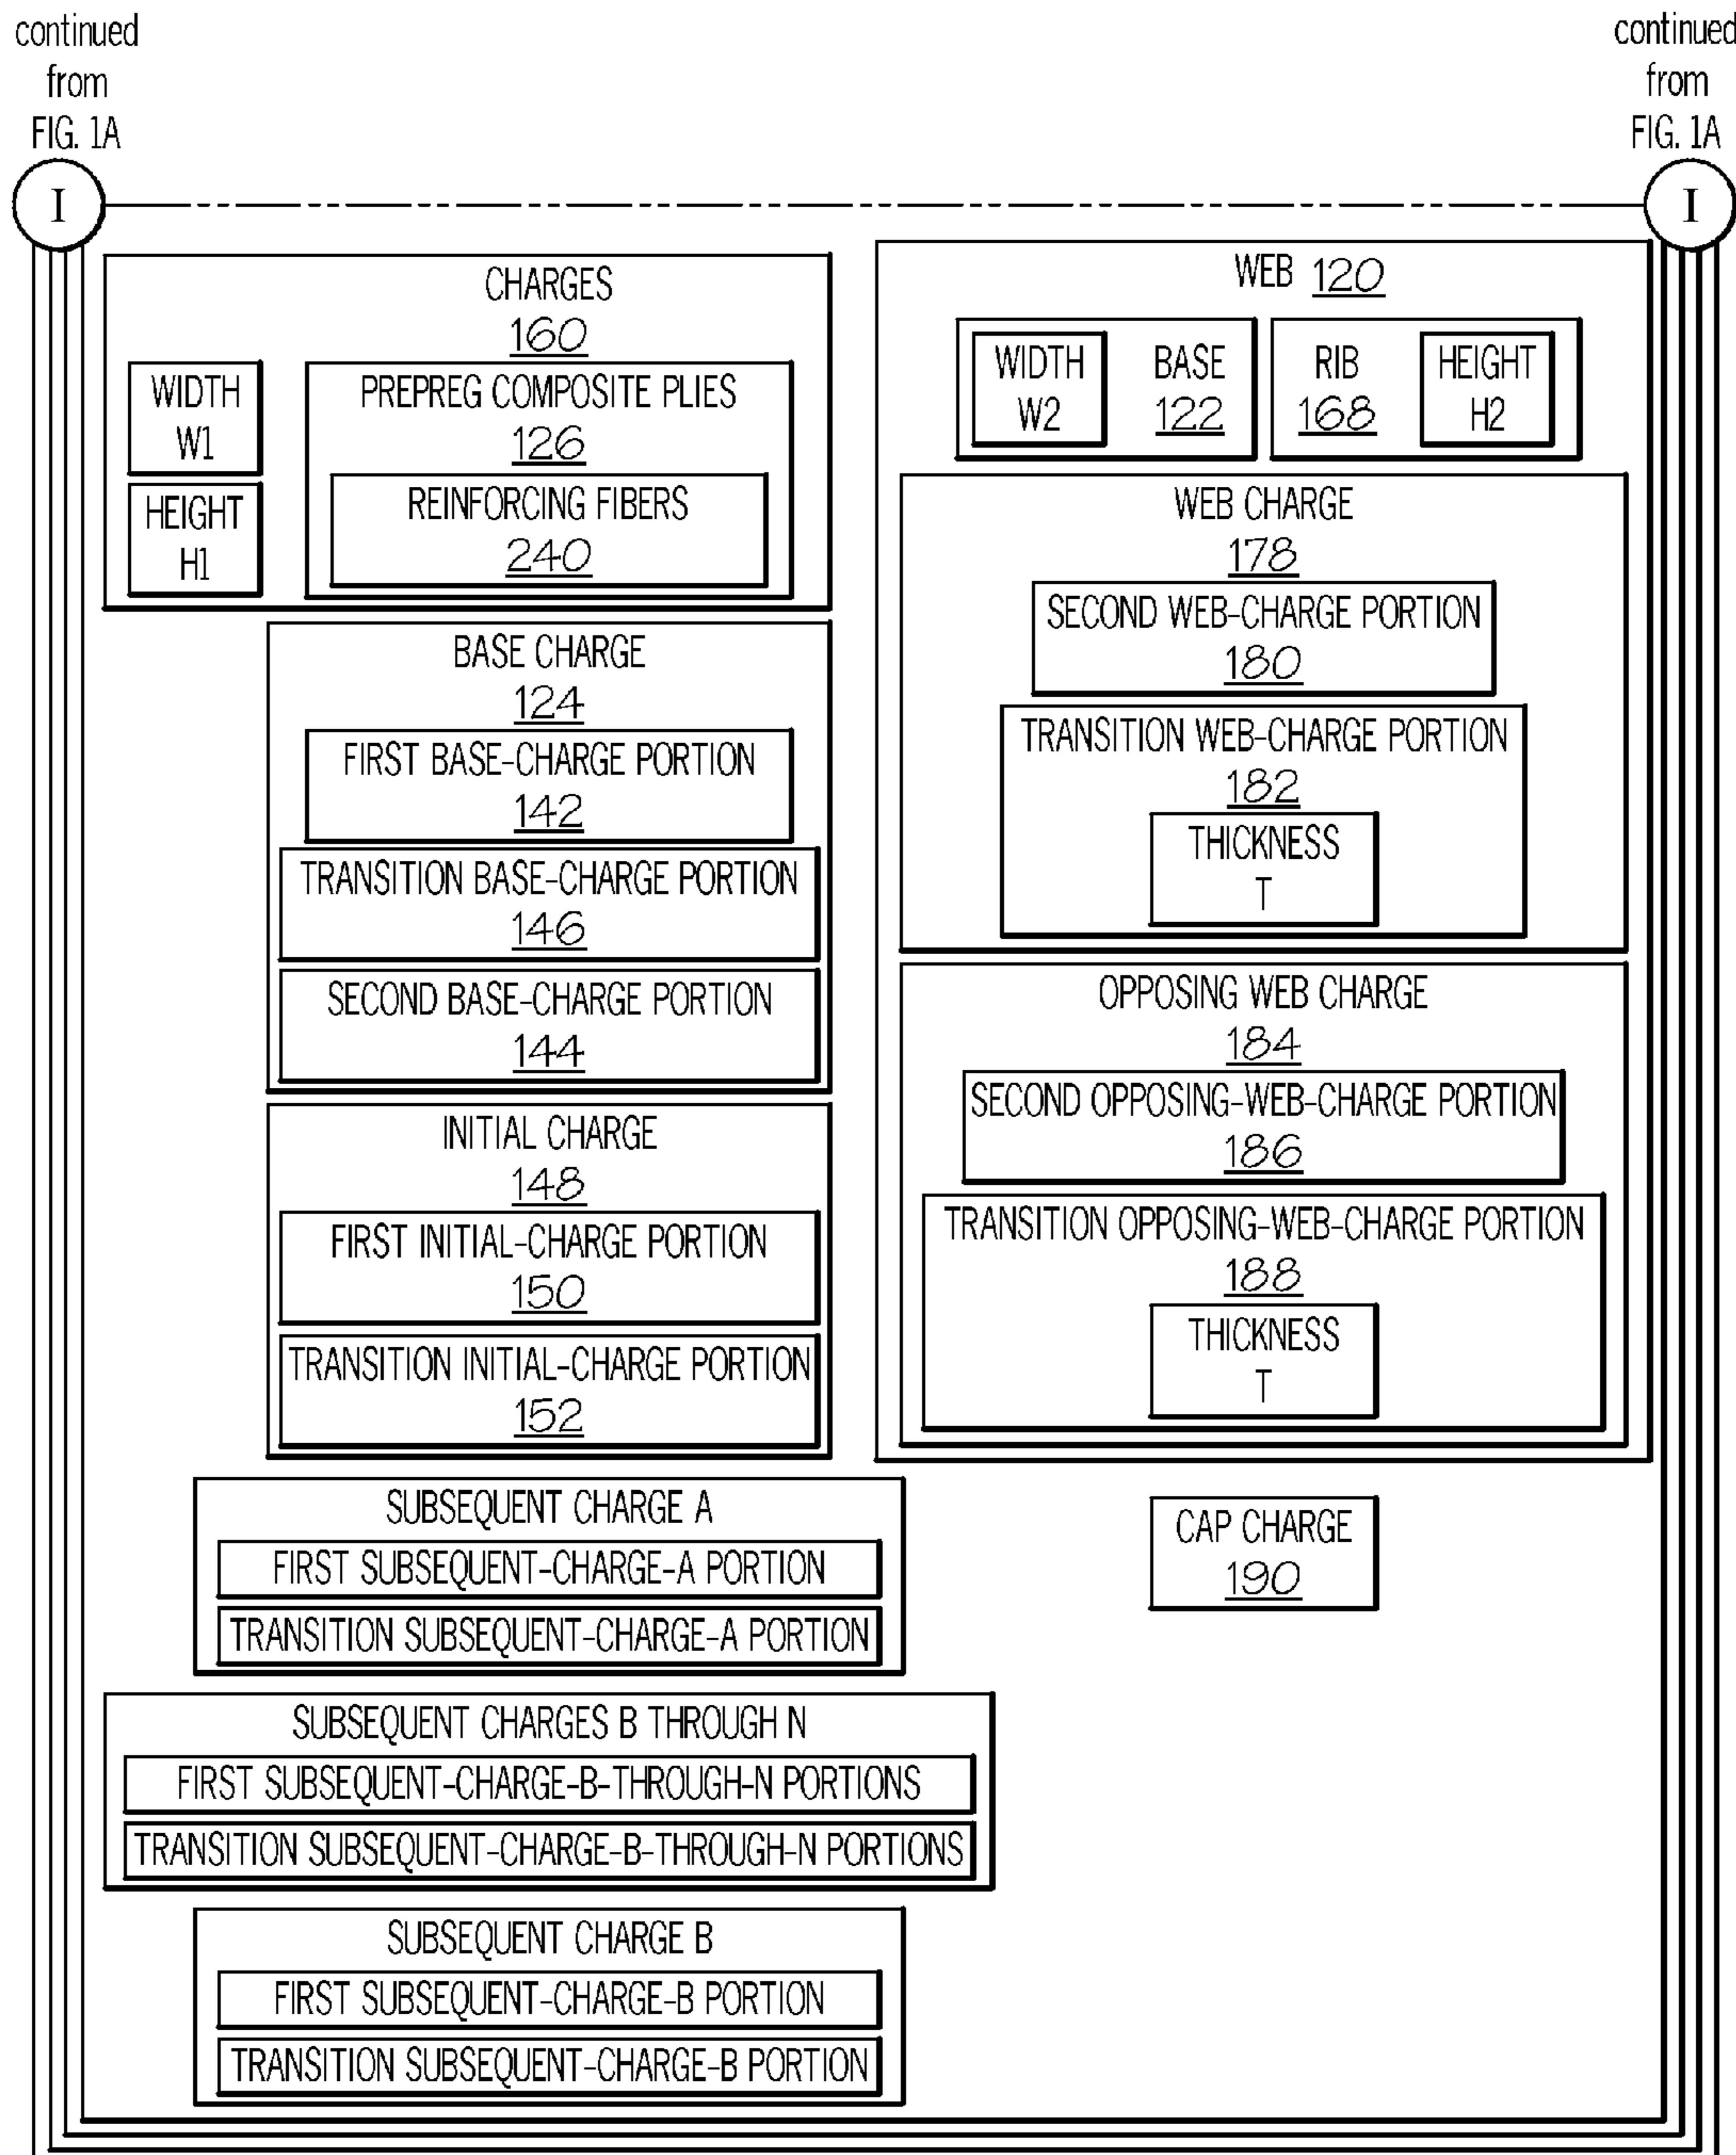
continued from FIG. 1A

continued from FIG. 1A

I

I

CHARGES
160

WIDTH
W1

HEIGHT
H1

PREPREG COMPOSITE PLIES
126

REINFORCING FIBERS
240

BASE CHARGE
124

FIRST BASE-CHARGE PORTION
142

TRANSITION BASE-CHARGE PORTION
146

SECOND BASE-CHARGE PORTION
144

INITIAL CHARGE
148

FIRST INITIAL-CHARGE PORTION
150

TRANSITION INITIAL-CHARGE PORTION
152

WEB 120

WIDTH
W2

BASE
122

RIB
168

HEIGHT
H2

WEB CHARGE
178

SECOND WEB-CHARGE PORTION
180

TRANSITION WEB-CHARGE PORTION
182

THICKNESS
T

OPPOSING WEB CHARGE
184

SECOND OPPOSING-WEB-CHARGE PORTION
186

TRANSITION OPPOSING-WEB-CHARGE PORTION
188

THICKNESS
T

SUBSEQUENT CHARGE A

FIRST SUBSEQUENT-CHARGE-A PORTION

TRANSITION SUBSEQUENT-CHARGE-A PORTION

CAP CHARGE
190

SUBSEQUENT CHARGES B THROUGH N

FIRST SUBSEQUENT-CHARGE-B-THROUGH-N PORTIONS

TRANSITION SUBSEQUENT-CHARGE-B-THROUGH-N PORTIONS

SUBSEQUENT CHARGE B

FIRST SUBSEQUENT-CHARGE-B PORTION

TRANSITION SUBSEQUENT-CHARGE-B PORTION